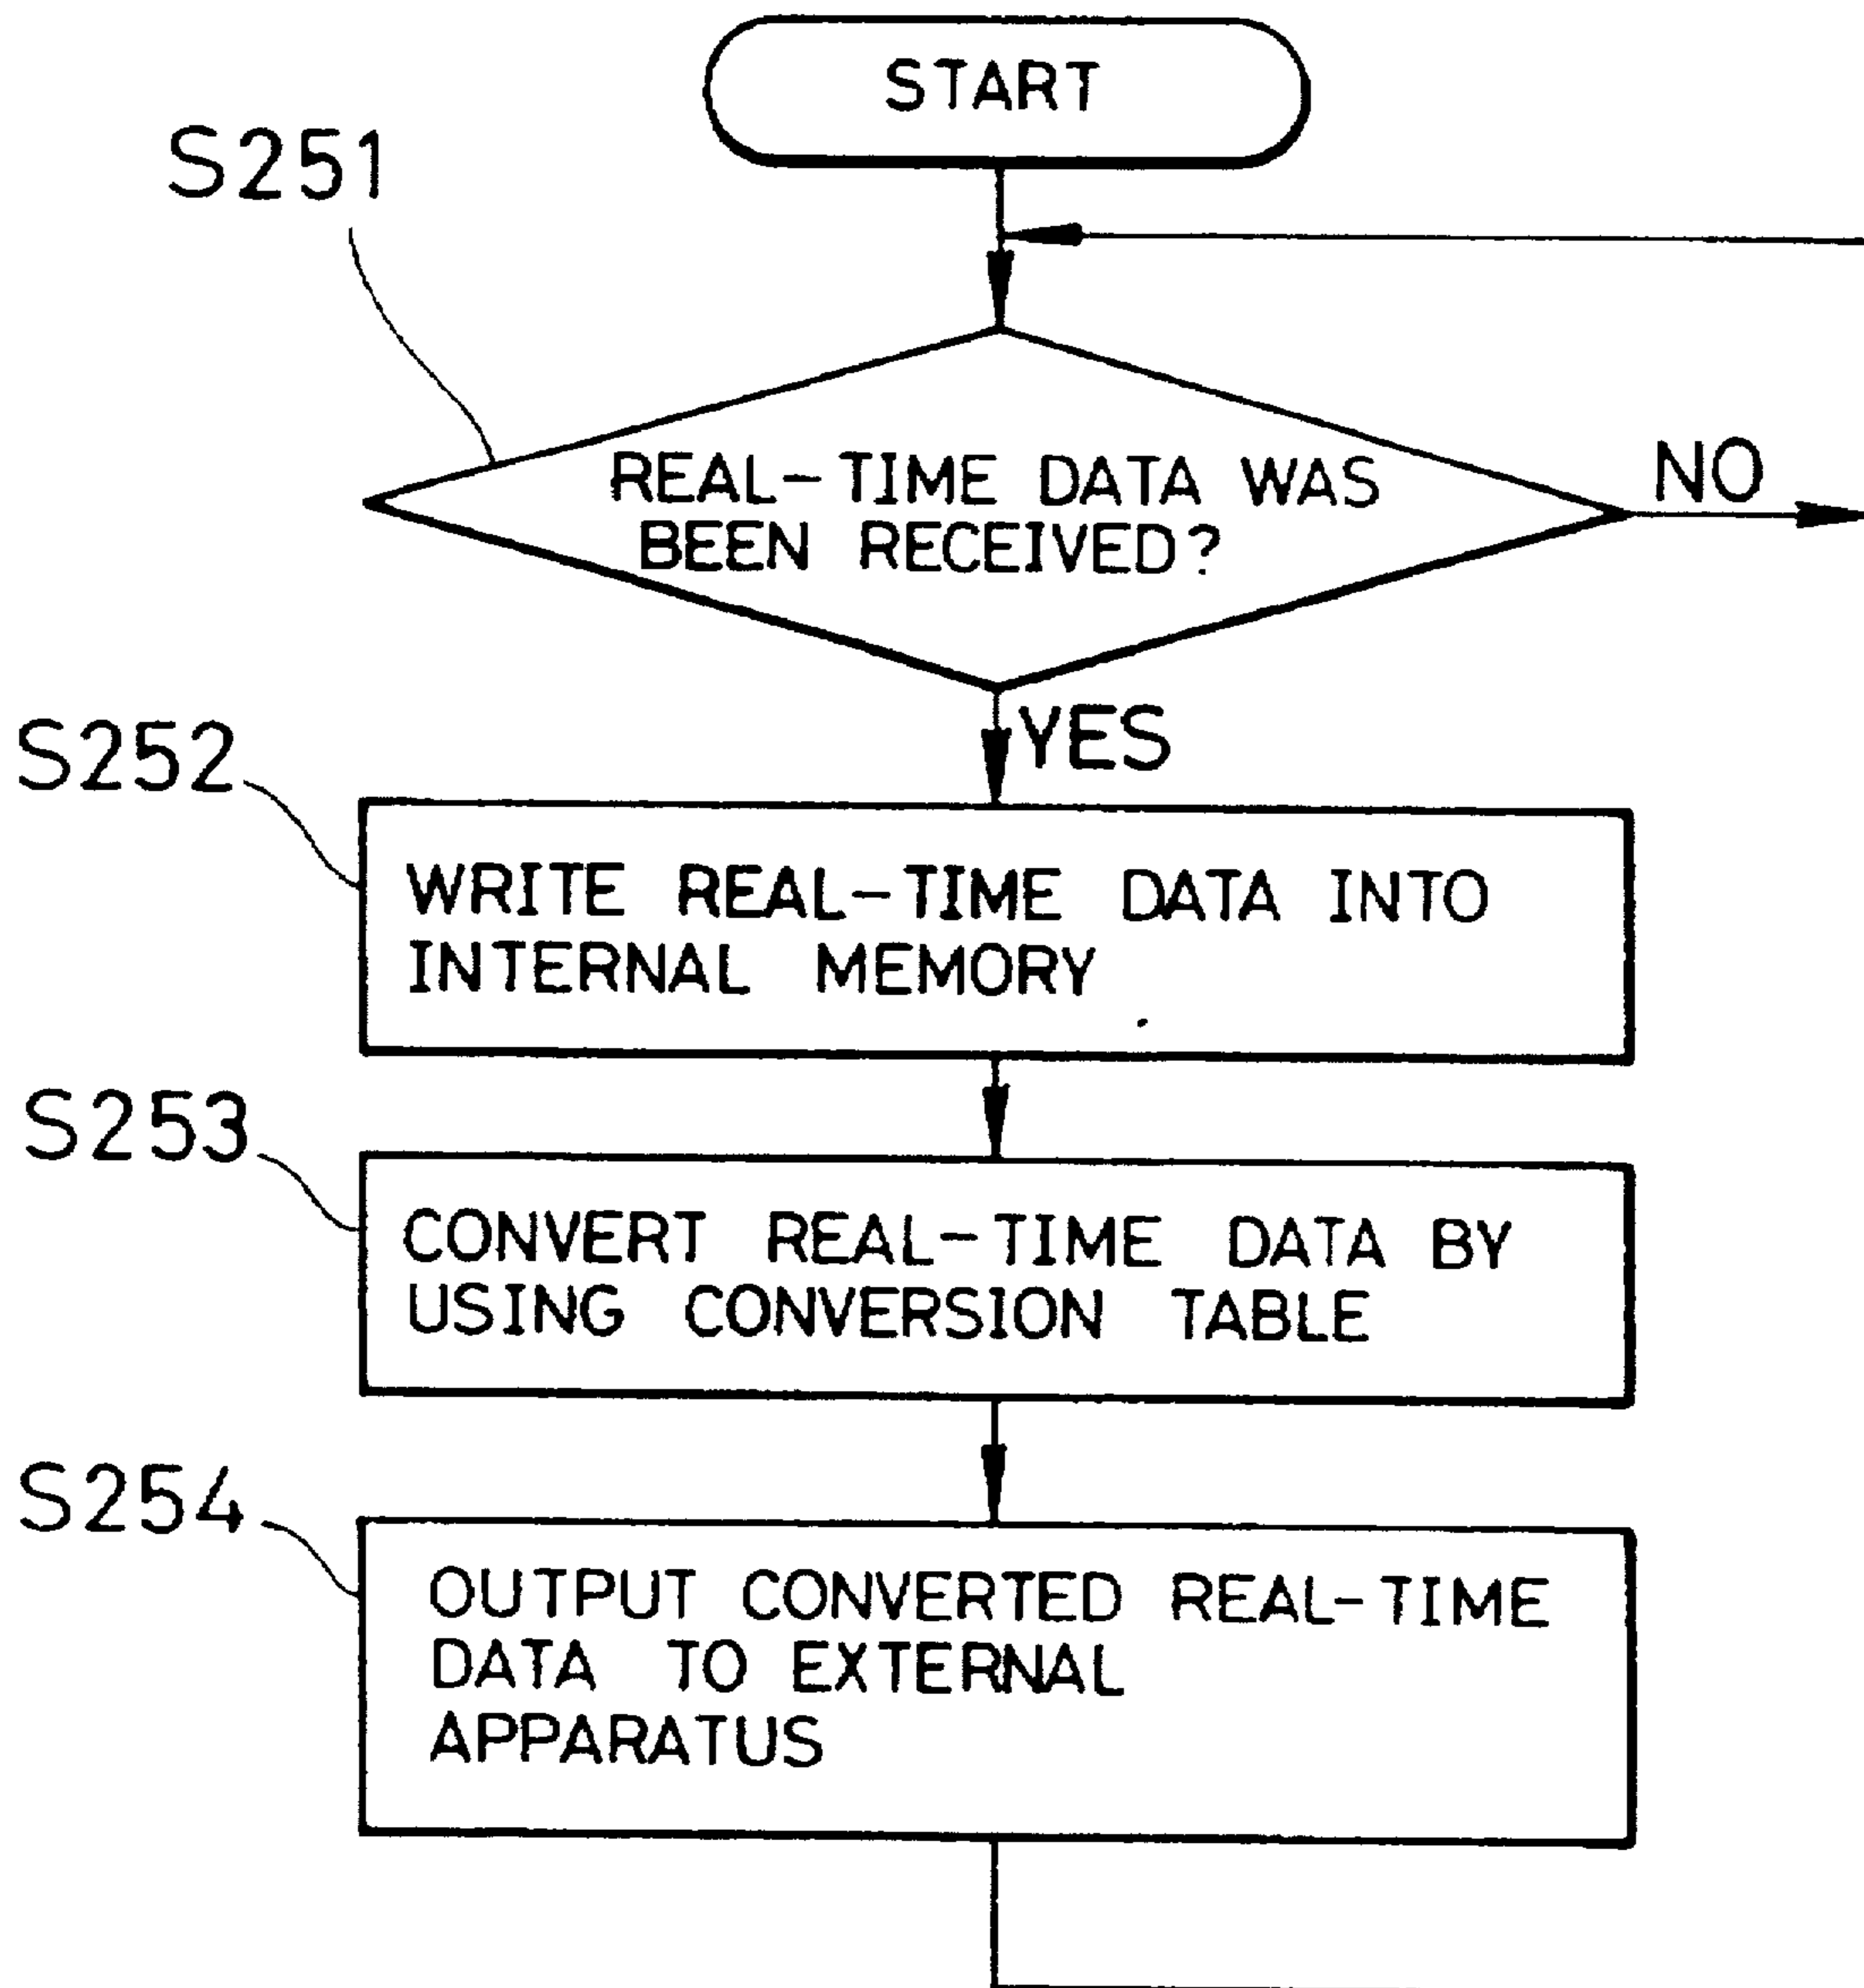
START

S251

REAL-TIME DATA WAS BEEN RECEIVED?

NO

YES

S252

WRITE REAL-TIME DATA INTO INTERNAL MEMORY

S253

CONVERT REAL-TIME DATA BY USING CONVERSION TABLE

S254

OUTPUT CONVERTED REAL-TIME DATA TO EXTERNAL APPARATUS